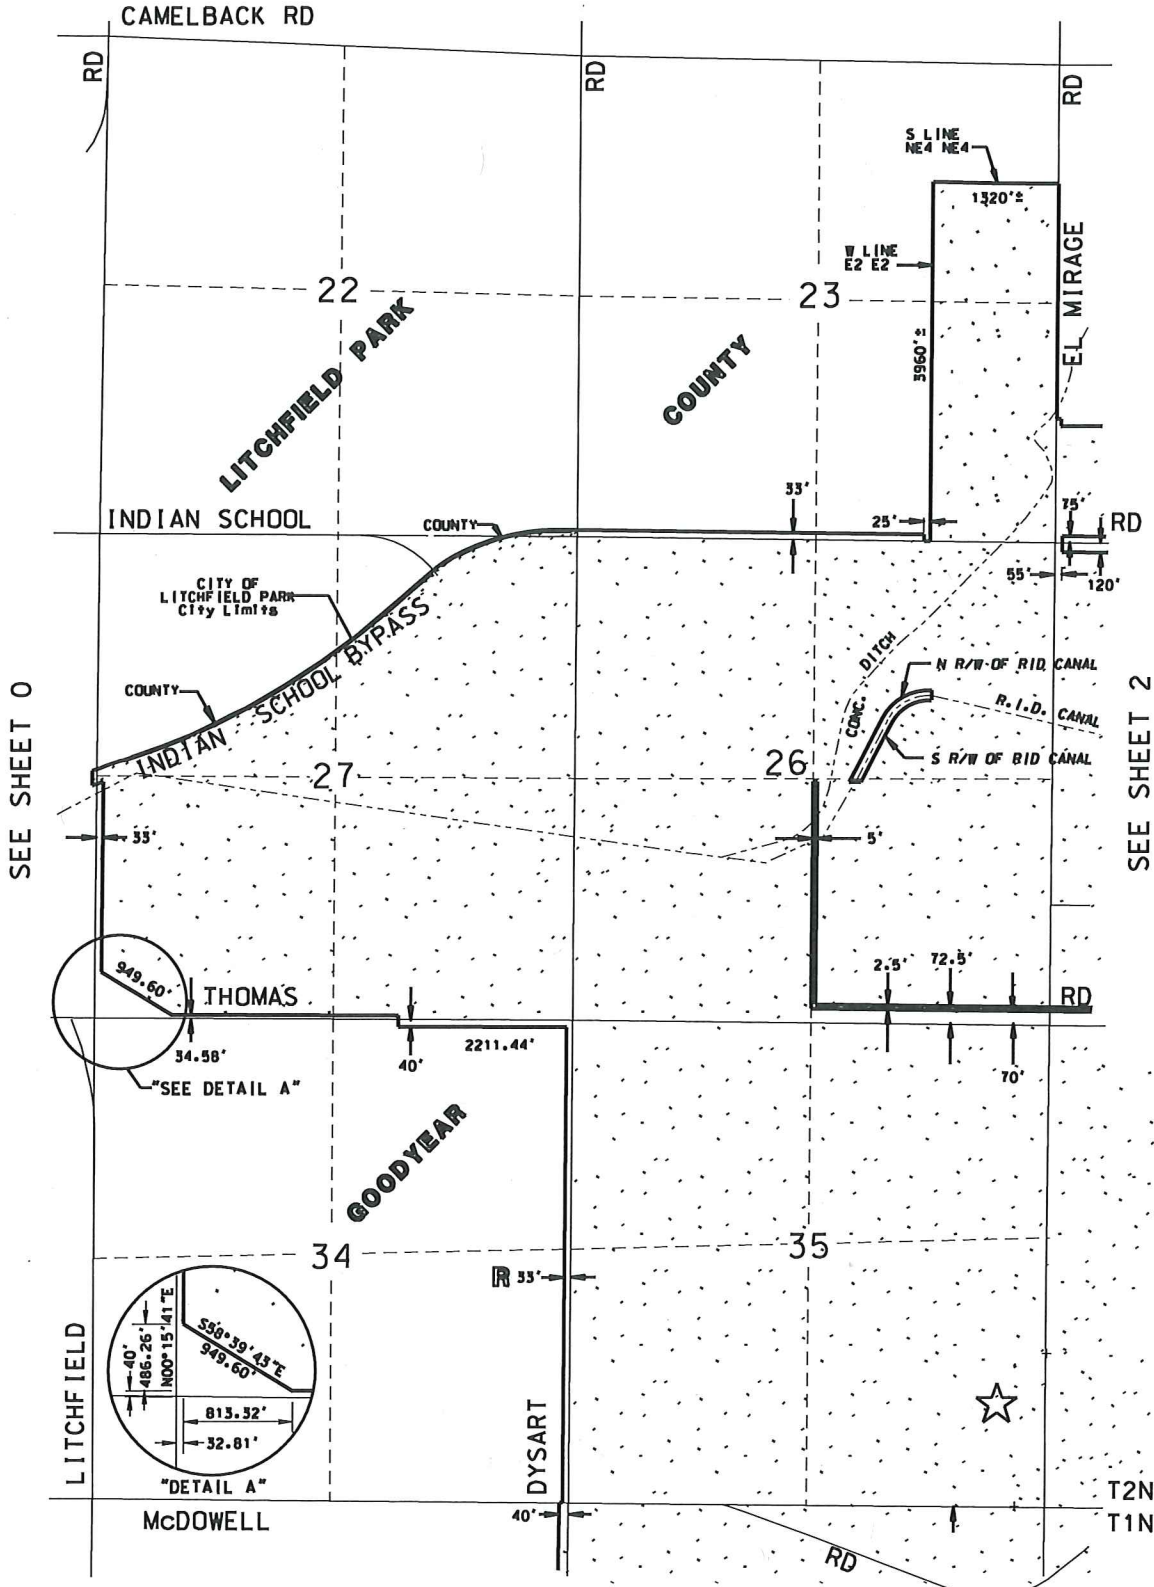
CAMELBACK RD

RD

RD

RD

S LINE NE4 NE4

1320'±

W LINE E2 E2

22

23

3960'±

EL MIRAGE

LITCHFIELD PARK

COUNTY

33'

INDIAN SCHOOL

COUNTY

25'

75'

RD

55'

120'

CITY OF LITCHFIELD PARK City Limits

INDIAN SCHOOL BYPASS

CONC. DITCH

N R/W OF RID CANAL

R.I.D. CANAL

COUNTY

S R/W OF RID CANAL

SEE SHEET 0

27

26

SEE SHEET 2

33'

5'

949.60'

THOMAS

2.5'

72.5'

RD

34.58'

40'

2211.44'

70'

"SEE DETAIL A"

GOODYEAR

34

35

R 33'

40'

486.26'

N00°15'41"E

S58°39'43"E

949.60'

813.32'

32.81'

"DETAIL A"

LITCHFIELD

DYSART

40'

T2N

McDOWELL

T1N

RD